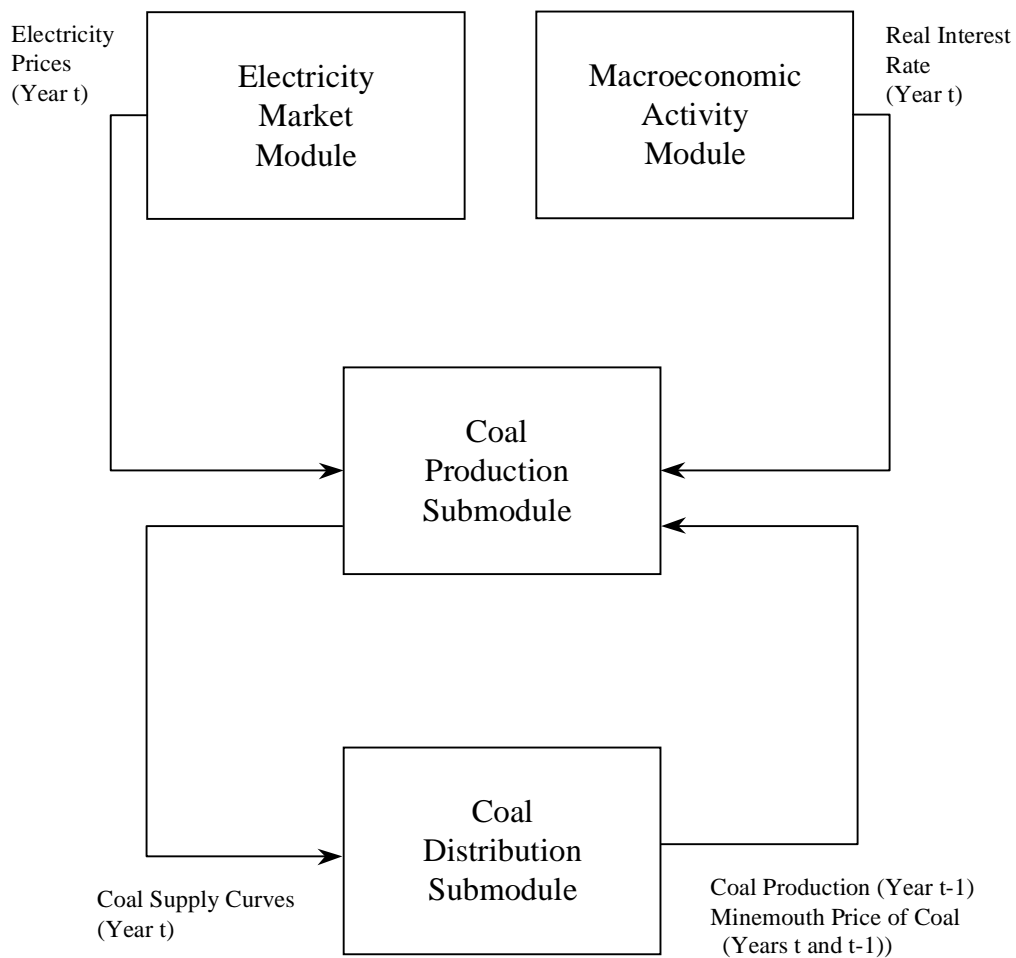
Electricity Prices (Year t)

Electricity Market Module

Macroeconomic Activity Module

Real Interest Rate (Year t)

Coal Production Submodule

Coal Distribution Submodule

Coal Supply Curves (Year t)

Coal Production (Year t-1)
Minemouth Price of Coal (Years t and t-1))